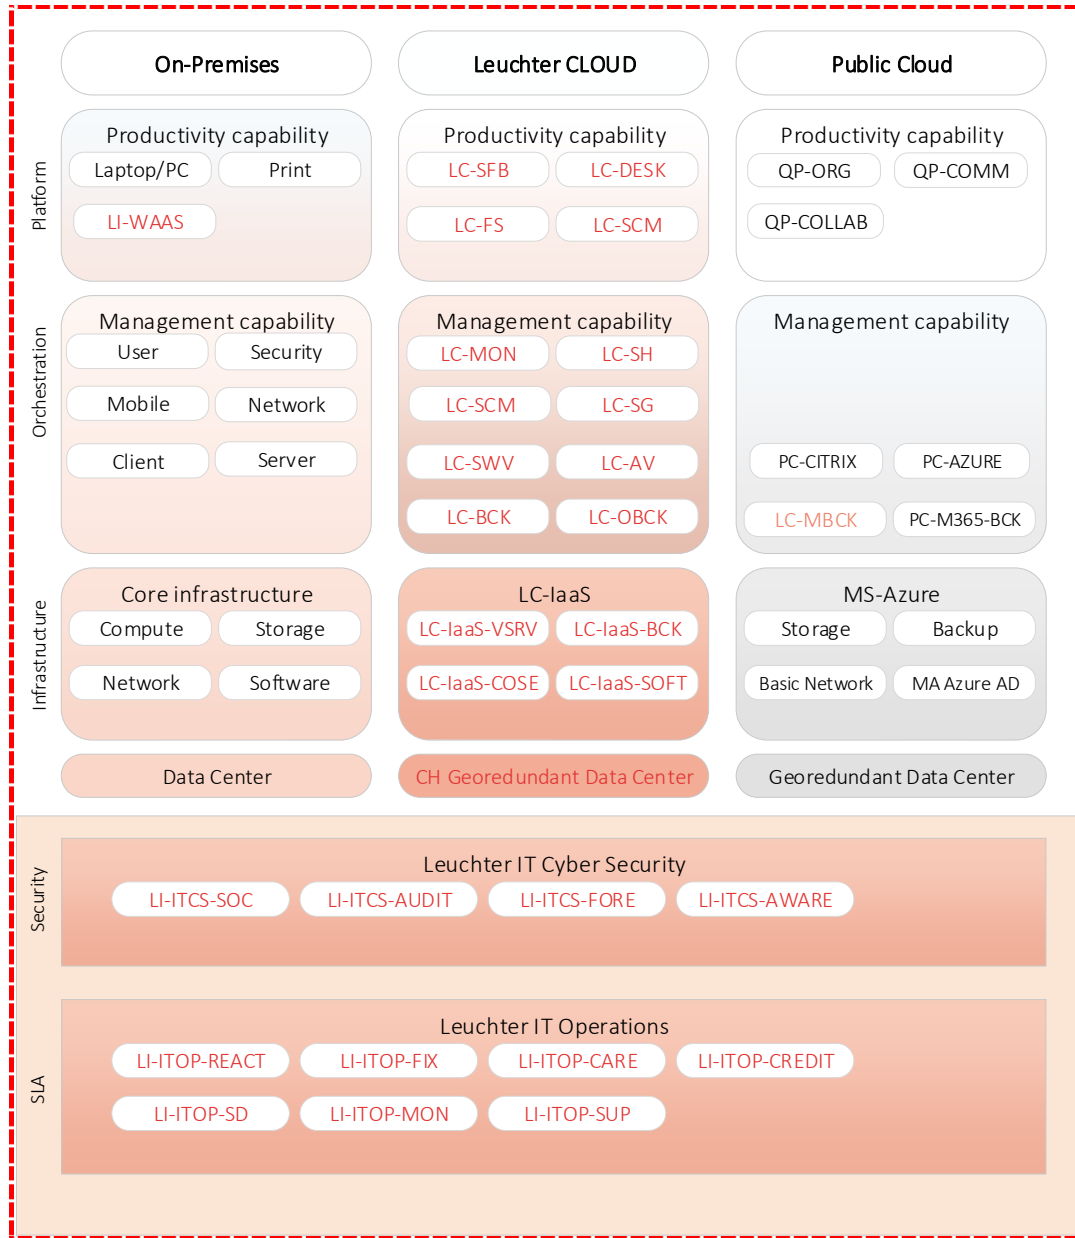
On-Premises

Leuchter CLOUD

Public Cloud

Platform

Productivity capability
Laptop/PC
Print
LI-WAAS

Productivity capability
LC-SFB
LC-DESK
LC-FS
LC-SCM

Productivity capability
QP-ORG
QP-COMM
QP-COLLAB

Orchestration

Management capability
User
Security
Mobile
Network
Client
Server

Management capability
LC-MON
LC-SH
LC-SCM
LC-SG
LC-SWV
LC-AV
LC-BCK
LC-OBCK

Management capability
PC-CITRIX
PC-AZURE
LC-MBCK
PC-M365-BCK

Infrastructure

Core infrastructure
Compute
Storage
Network
Software

LC-IaaS
LC-IaaS-VSRV
LC-IaaS-BCK
LC-IaaS-COSE
LC-IaaS-SOFT

MS-Azure
Storage
Backup
Basic Network
MA Azure AD

Data Center

CH Georedundant Data Center

Georedundant Data Center

Security

Leuchter IT Cyber Security
LI-ITCS-SOC
LI-ITCS-AUDIT
LI-ITCS-FORE
LI-ITCS-AWARE

SLA

Leuchter IT Operations
LI-ITOP-REACT
LI-ITOP-FIX
LI-ITOP-CARE
LI-ITOP-CREDIT
LI-ITOP-SD
LI-ITOP-MON
LI-ITOP-SUP